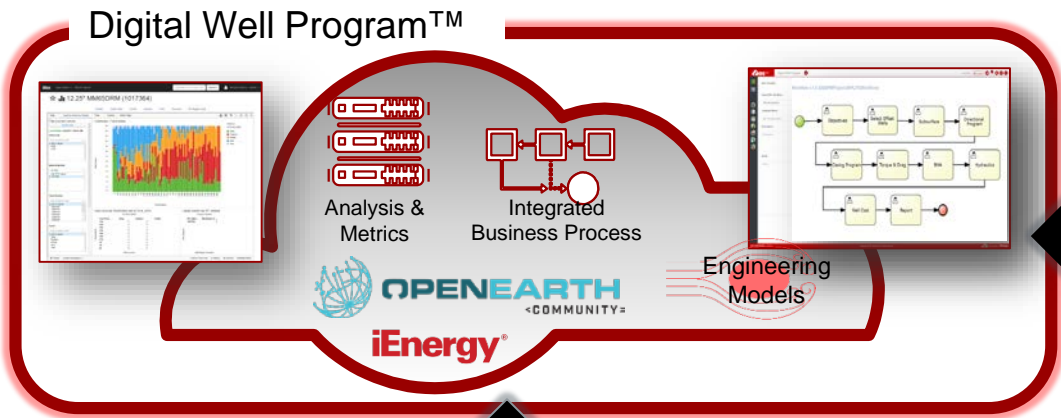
Digital Well Program™

Analysis & Metrics

Integrated Business Process

Engineering Models

OPENEARTH
<COMMUNITY>

iEnergy®

12.25" MMKSORM (1017364)

Objectives

Select Offset Wells

Subsurface

Directional Program

Casing Program

Torque & Drag

Bits

Hydraulics

Well Cost

Report